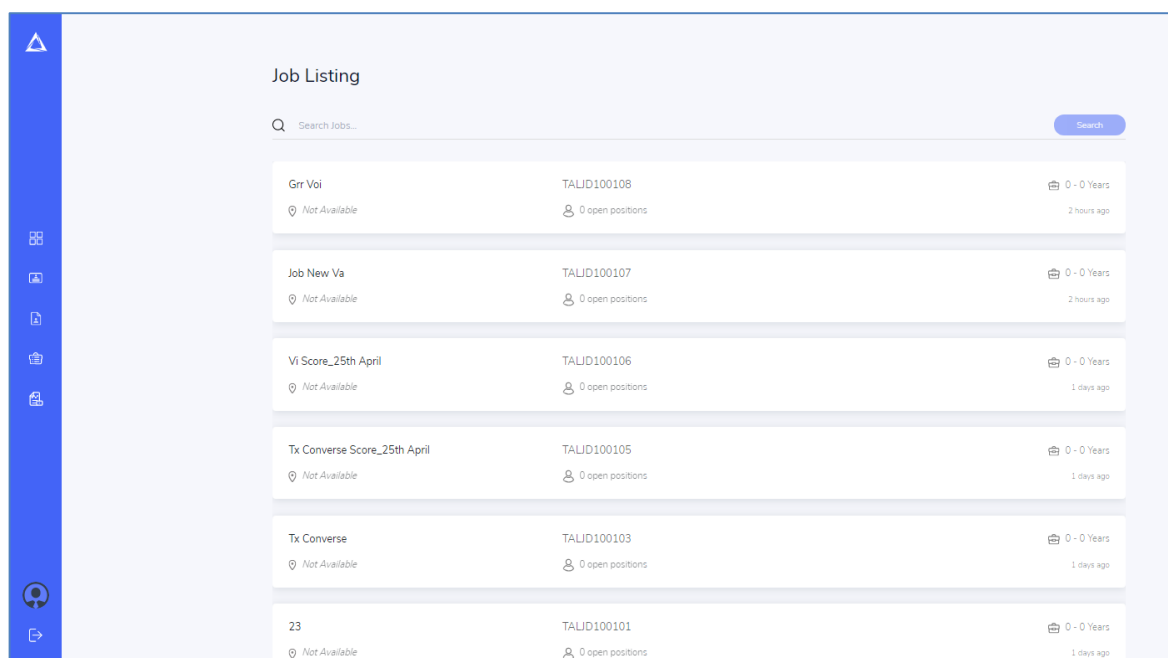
Job Listing

Search Jobs...

Search

Grr Voi
Not Available
TALJD100108
0 open positions
0 - 0 Years
2 hours ago

Job New Va
Not Available
TALJD100107
0 open positions
0 - 0 Years
2 hours ago

Vi Score_25th April
Not Available
TALJD100106
0 open positions
0 - 0 Years
1 days ago

Tx Converse Score_25th April
Not Available
TALJD100105
0 open positions
0 - 0 Years
1 days ago

Tx Converse
Not Available
TALJD100103
0 open positions
0 - 0 Years
1 days ago

23
Not Available
TALJD100101
0 open positions
0 - 0 Years
1 days ago